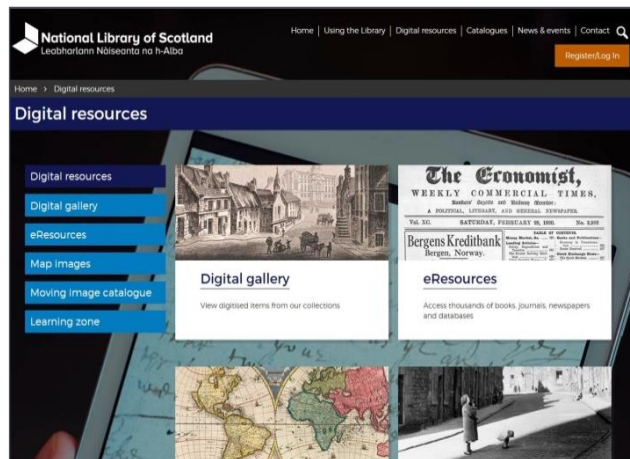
National Library of Scotland
Leabharlann Nàiseanta na h-Alba

Home | Using the Library | Digital resources | Catalogues | News & events | Contact

Register/Log In

Home > Digital resources

Digital resources

Digital resources
Digital gallery
eResources
Map images
Moving image catalogue
Learning zone

Digital gallery
View digitised items from our collections

The Economist,
WEEKLY COMMERCIAL TIMES,
Bankers' Gazette and Railway Monitor:
A POLITICAL, LITERARY, AND GENERAL NEWSPAPER.
Vol. XC. SATURDAY, FEBRUARY 26, 1920. No. 3,991
Bergens Kreditbank
Bergen, Norway.

eResources
Access thousands of books, journals, newspapers and databases